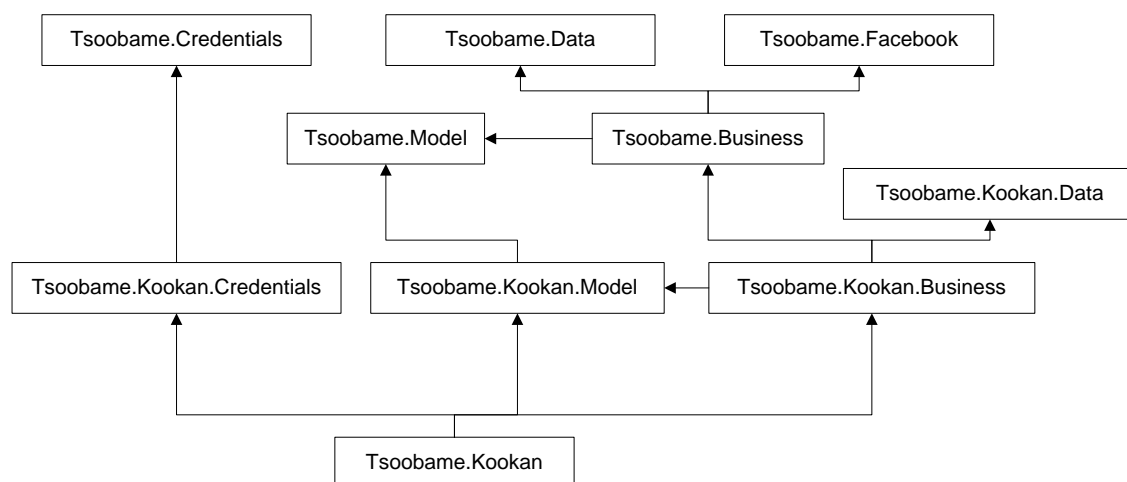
Tsoobame.Credentials

Tsoobame.Data

Tsoobame.Facebook

Tsoobame.Model

Tsoobame.Business

Tsoobame.Kookan.Data

Tsoobame.Kookan.Credentials

Tsoobame.Kookan.Model

Tsoobame.Kookan.Business

Tsoobame.Kookan